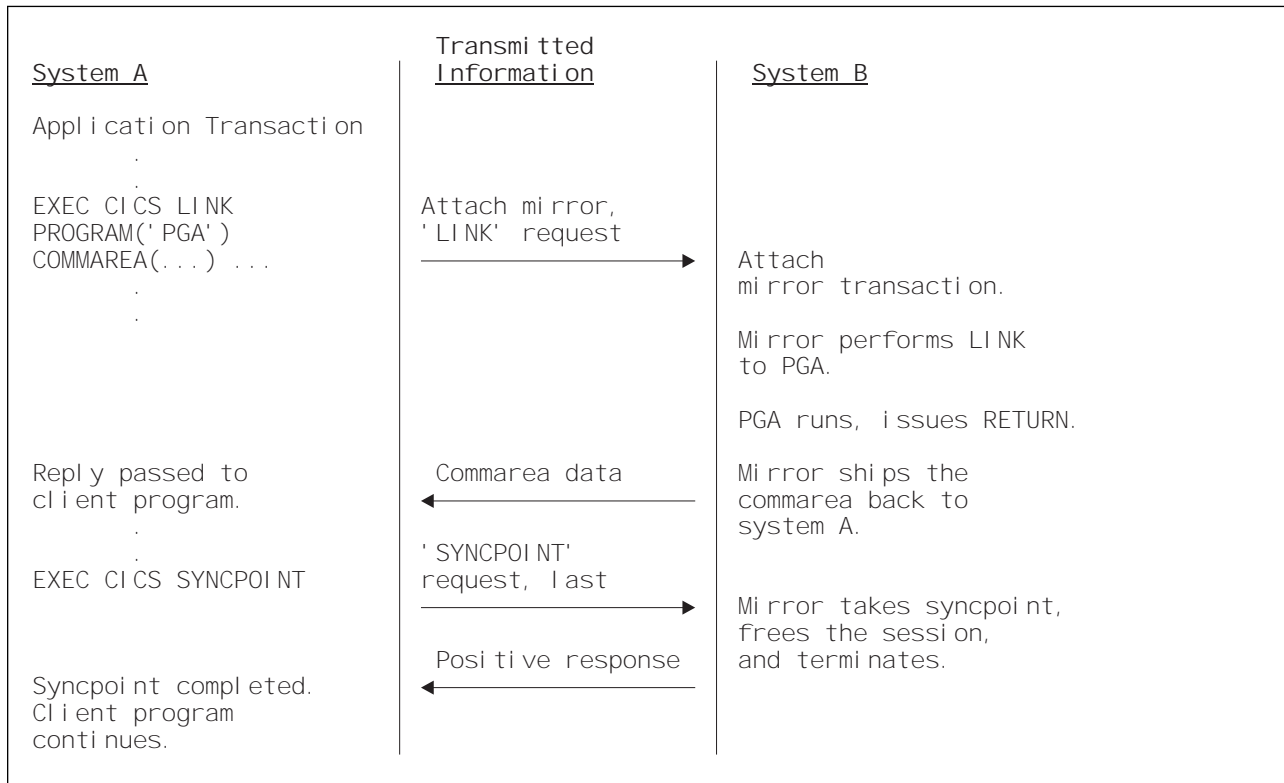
| System A | Transmitted Information | System B |
|---|---|---|
| Application Transaction<br>.<br>.<br>EXEC CICS LINK<br>PROGRAM('PGA')<br>COMMAREA(...) ...<br>.<br>. | Attach mirror,<br>'LINK' request | Attach<br>mirror transaction.<br><br>Mirror performs LINK<br>to PGA.<br><br>PGA runs, issues RETURN. |
| Reply passed to<br>client program.<br>.<br>. | Commarea data | Mirror ships the<br>commarea back to<br>system A. |
| EXEC CICS SYNCPOINT | 'SYNCPOINT'<br>request, last | Mirror takes syncpoint,<br>frees the session,<br>and terminates. |
| Syncpoint completed.<br>Client program<br>continues. | Positive response | |